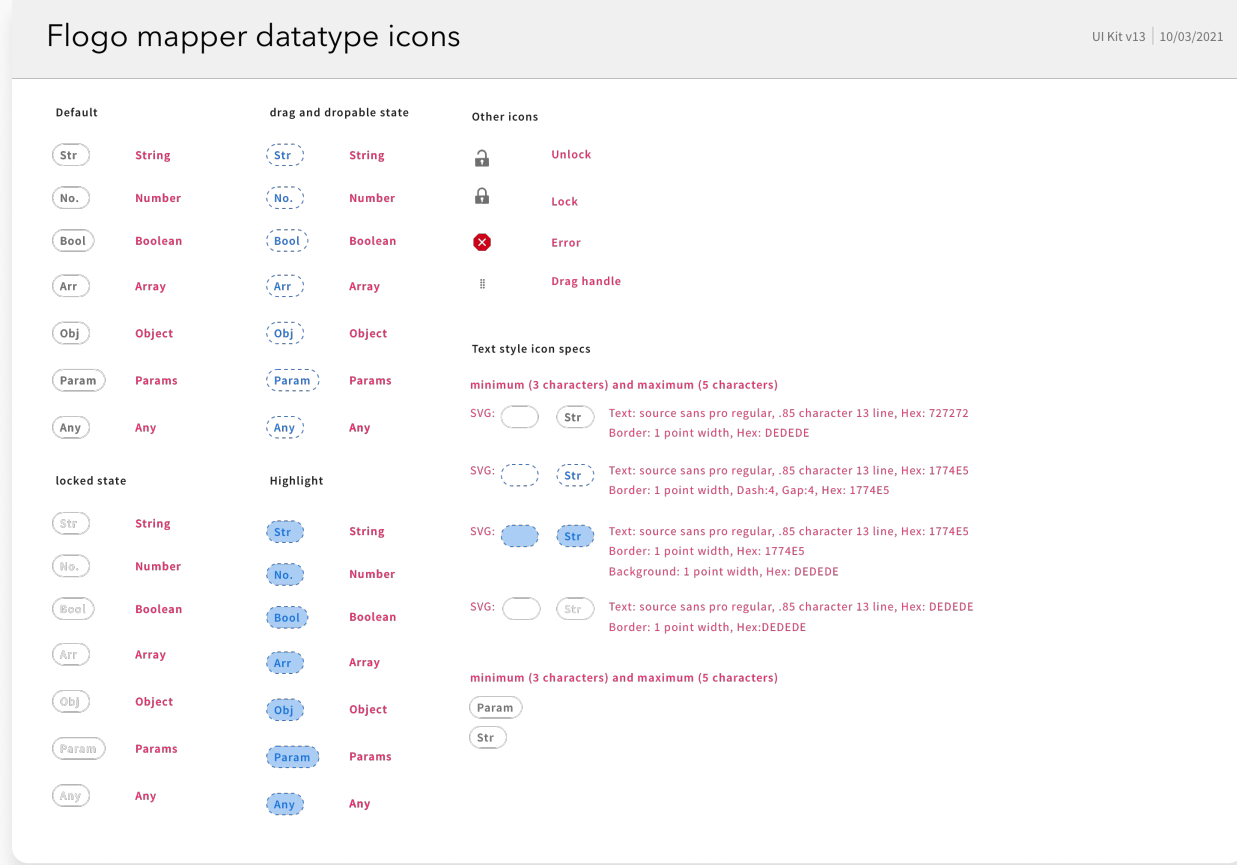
Flogo mapper datatype icons

UI Kit v13 | 10/03/2021

Default

Str String
No. Number
Bool Boolean
Arr Array
Obj Object
Param Params
Any Any

drag and dropable state

Str String
No. Number
Bool Boolean
Arr Array
Obj Object
Param Params
Any Any

locked state

Str String
No. Number
Bool Boolean
Arr Array
Obj Object
Param Params
Any Any

Highlight

Str String
No. Number
Bool Boolean
Arr Array
Obj Object
Param Params
Any Any

Other icons

Unlock
Lock
Error
Drag handle

Text style icon specs

minimum (3 characters) and maximum (5 characters)

SVG: Str Text: source sans pro regular, .85 character 13 line, Hex: 727272
Border: 1 point width, Hex: DEDEDE

SVG: Str Text: source sans pro regular, .85 character 13 line, Hex: 1774E5
Border: 1 point width, Dash:4, Gap:4, Hex: 1774E5

SVG: Str Text: source sans pro regular, .85 character 13 line, Hex: 1774E5
Border: 1 point width, Hex: 1774E5
Background: 1 point width, Hex: DEDEDE

SVG: Str Text: source sans pro regular, .85 character 13 line, Hex: DEDEDE
Border: 1 point width, Hex:DEDEDE

minimum (3 characters) and maximum (5 characters)

Param
Str